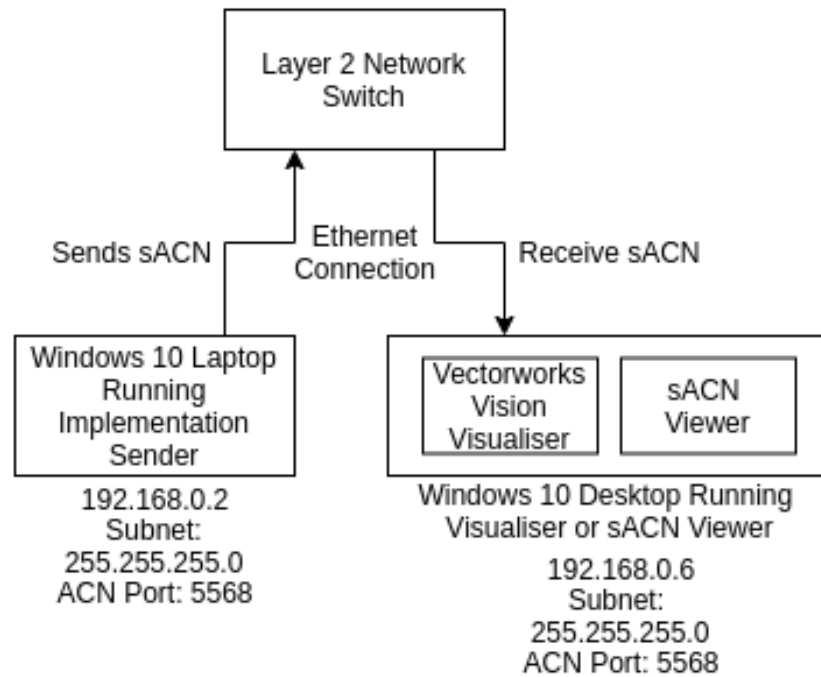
Layer 2 Network Switch

Sends sACN

Ethernet Connection

Receive sACN

Windows 10 Laptop Running Implementation Sender

192.168.0.2
Subnet:
255.255.255.0
ACN Port: 5568

Vectorworks Vision Visualiser

sACN Viewer

Windows 10 Desktop Running Visualiser or sACN Viewer

192.168.0.6
Subnet:
255.255.255.0
ACN Port: 5568